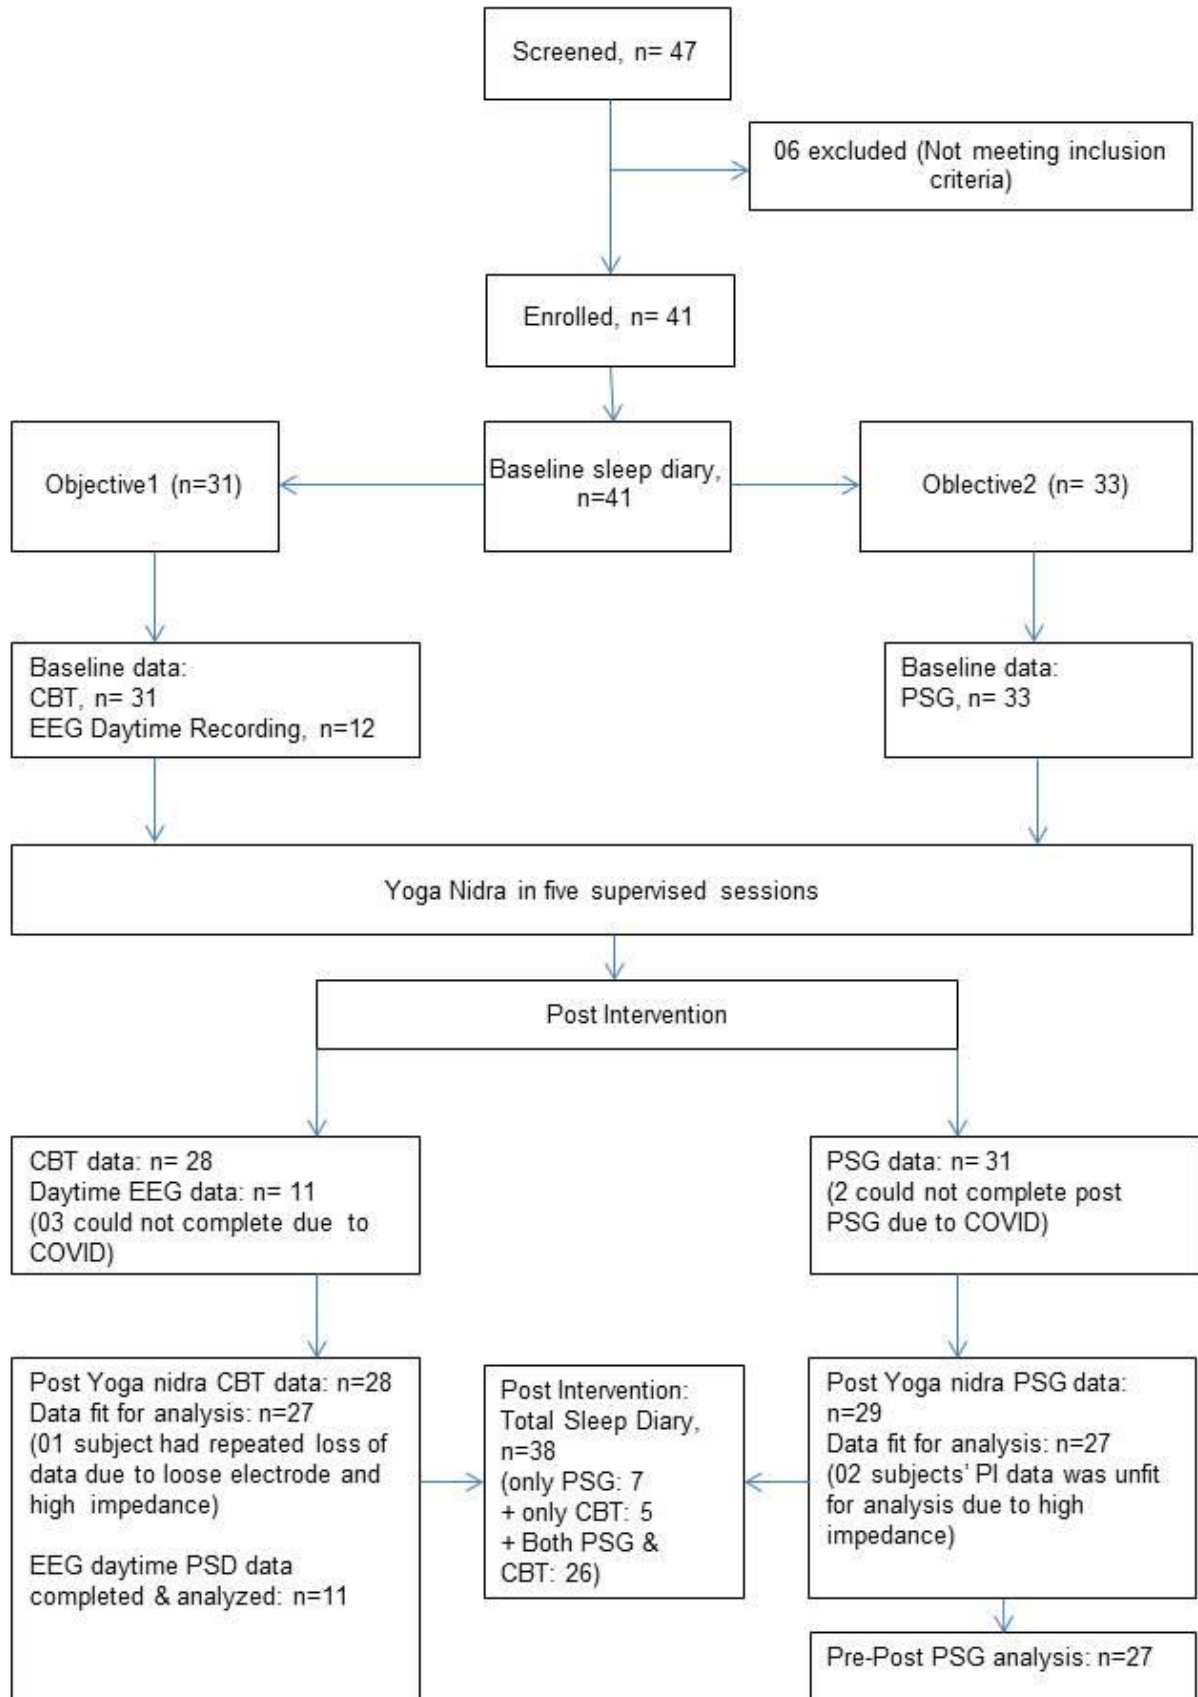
Screened, n= 47

06 excluded (Not meeting inclusion criteria)

Enrolled, n= 41

Objective1 (n=31)

Baseline sleep diary, n=41

Oblective2 (n= 33)

Baseline data:
CBT, n= 31
EEG Daytime Recording, n=12

Baseline data:
PSG, n= 33

Yoga Nidra in five supervised sessions

Post Intervention

CBT data: n= 28
Daytime EEG data: n= 11
(03 could not complete due to COVID)

PSG data: n= 31
(2 could not complete post PSG due to COVID)

Post Yoga nidra CBT data: n=28
Data fit for analysis: n=27
(01 subject had repeated loss of data due to loose electrode and high impedance)

EEG daytime PSD data completed & analyzed: n=11

Post Intervention:
Total Sleep Diary, n=38
(only PSG: 7
+ only CBT: 5
+ Both PSG & CBT: 26)

Post Yoga nidra PSG data: n=29
Data fit for analysis: n=27
(02 subjects' PI data was unfit for analysis due to high impedance)

Pre-Post PSG analysis: n=27